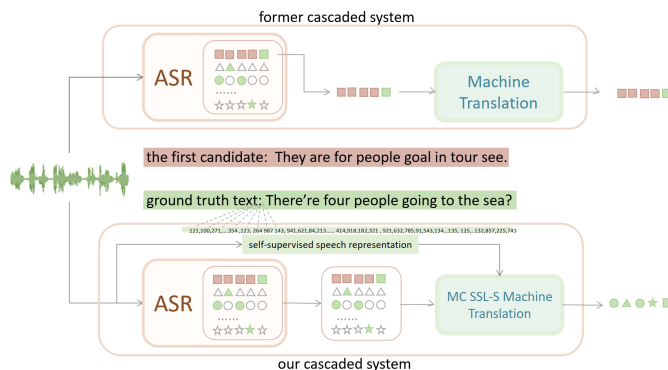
former cascaded system

ASR

......

Machine Translation

the first candidate: They are for people goal in tour see.

ground truth text: There’re four people going to the sea?

121,100,271,...354 ,123, 264 987 143, 941,621,84,213.... 414,918,182,521 , 921,632,785,91,543,134...135, 125,..132,857,225,743

self-supervised speech representation

ASR

......

......

MC SSL-S Machine Translation

our cascaded system